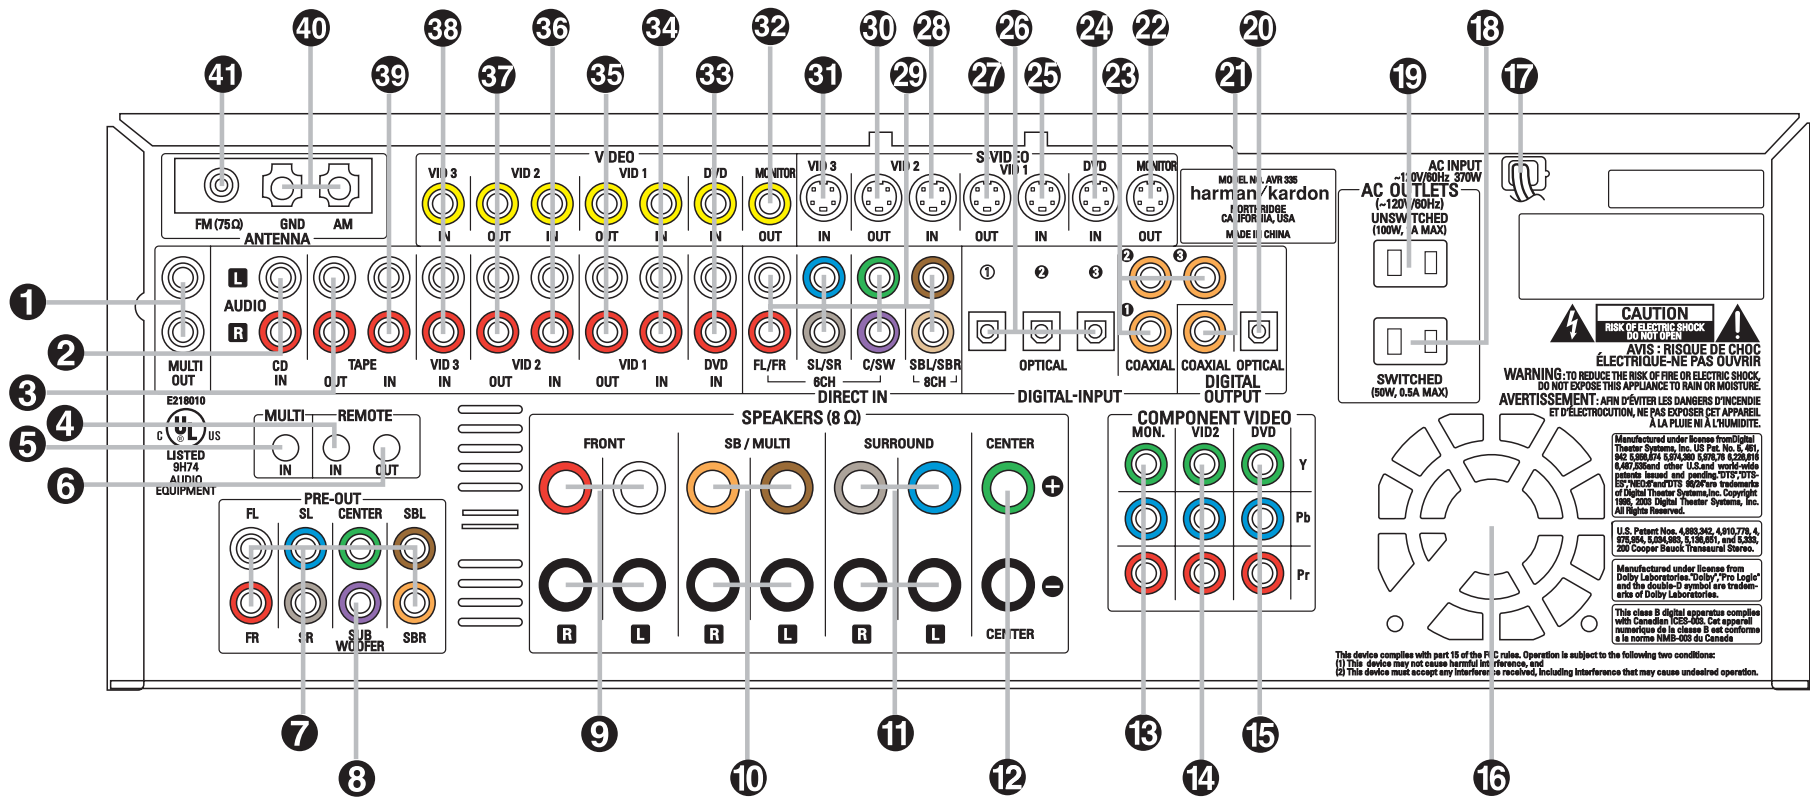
41 40 39 38 37 36 35 34 33 32 31 30 29 28 27 26 25 24 23 22 21 20 19 18 17

FM (75Ω) GND AM
ANTENNA

VIDEO
VID 3 IN VID 2 OUT IN VID 1 OUT IN DVD IN MONITOR OUT

S-VIDEO
VID 3 IN VID 2 OUT IN VID 1 OUT IN DVD IN MONITOR OUT

MODEL NO. AVR 335
harman/kardon
NORTHRIDGE CALIFORNIA, USA
MADE IN CHINA

AC INPUT
~120V/60Hz 370W
AC OUTLETS
(~120V/60Hz)
UNSWITCHED
(100W, 1A MAX)

SWITCHED
(50W, 0.5A MAX)

1 L AUDIO R
MULTI OUT
CD IN
TAPE OUT IN
VID 3 IN
VID 2 OUT IN
VID 1 OUT IN
DVD IN
FL/FR SL/SR C/SW SBL/SBR
6CH 8CH
DIRECT IN

① ② ③
OPTICAL
❶ ❷ ❸
COAXIAL
DIGITAL-INPUT
COAXIAL OPTICAL
DIGITAL OUTPUT

CAUTION
RISK OF ELECTRIC SHOCK DO NOT OPEN
AVIS : RISQUE DE CHOC ÉLECTRIQUE-NE PAS OUVRIR
WARNING: TO REDUCE THE RISK OF FIRE OR ELECTRIC SHOCK, DO NOT EXPOSE THIS APPLIANCE TO RAIN OR MOISTURE.
AVERTISSEMENT: AFIN D'ÉVITER LES DANGERS D'INCENDIE ET D'ÉLECTROCUTION, NE PAS EXPOSER CET APPAREIL À LA PLUIE NI À L'HUMIDITE.

2 3 4 5 6
E218010
c UL us
LISTED 9H74 AUDIO EQUIPMENT
MULTI REMOTE
IN IN OUT

SPEAKERS (8 Ω)
FRONT SB / MULTI SURROUND CENTER
+ −
R L R L R L CENTER

COMPONENT VIDEO
MON. VID2 DVD
Y Pb Pr

Manufactured under license from Digital Theater Systems, Inc. US Pat. No. 5, 451, 942 5,956,674 5,974,380 5,978,762 6,226,616 6,487,535 and other U.S. and world-wide patents issued and pending. "DTS" "DTS-ES" "NEO:6" and "DTS 96/24" are trademarks of Digital Theater Systems, Inc. Copyright 1996, 2003 Digital Theater Systems, Inc. All Rights Reserved.

U.S. Patent Nos. 4,893,342, 4,910,779, 4, 975,954, 5,034,983, 5,136,651, and 5,333, 200 Cooper Bauck Transaural Stereo.

Manufactured under license from Dolby Laboratories. "Dolby", "Pro Logic" and the double-D symbol are trademarks of Dolby Laboratories.

This class B digital apparatus complies with Canadian ICES-003. Cet appareil numerique de la classe B est conforme a la norme NMB-003 du Canada

PRE-OUT
FL SL CENTER SBL
FR SR SUB WOOFER SBR

This device complies with part 15 of the FCC rules. Operation is subject to the following two conditions: (1) This device may not cause harmful interference, and (2) This device must accept any interference received, including interference that may cause undesired operation.

7 8 9 10 11 12 13 14 15 16